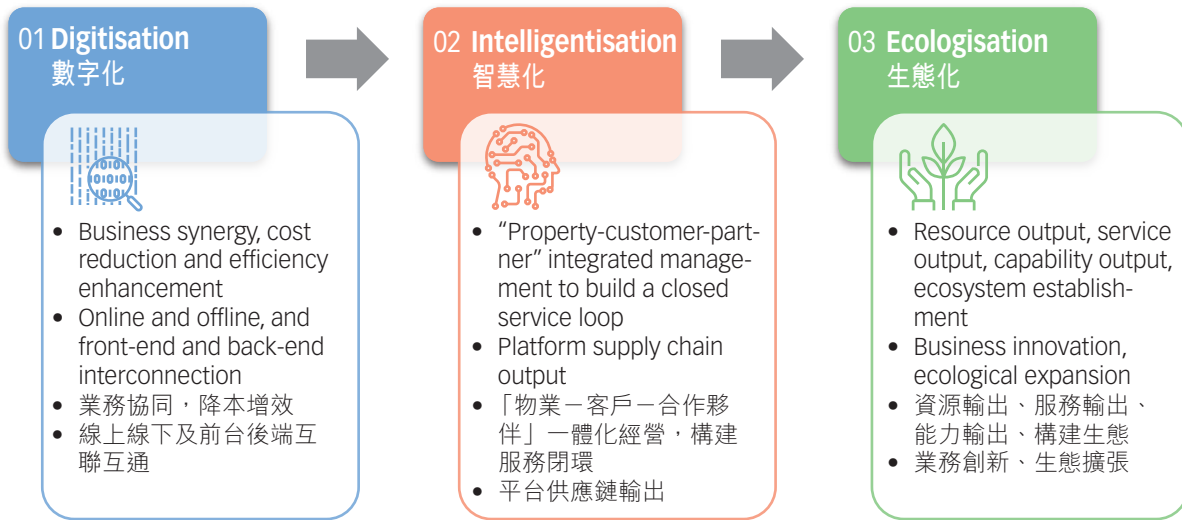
01 Digitisation
數字化

- Business synergy, cost reduction and efficiency enhancement
- Online and offline, and front-end and back-end interconnection
- 業務協同，降本增效
- 線上線下及前台後端互聯互通

02 Intelligentisation
智慧化

- “Property-customer-partner” integrated management to build a closed service loop
- Platform supply chain output
- 「物業－客戶－合作夥伴」一體化經營，構建服務閉環
- 平台供應鏈輸出

03 Ecologisation
生態化

- Resource output, service output, capability output, ecosystem establishment
- Business innovation, ecological expansion
- 資源輸出、服務輸出、能力輸出、構建生態
- 業務創新、生態擴張